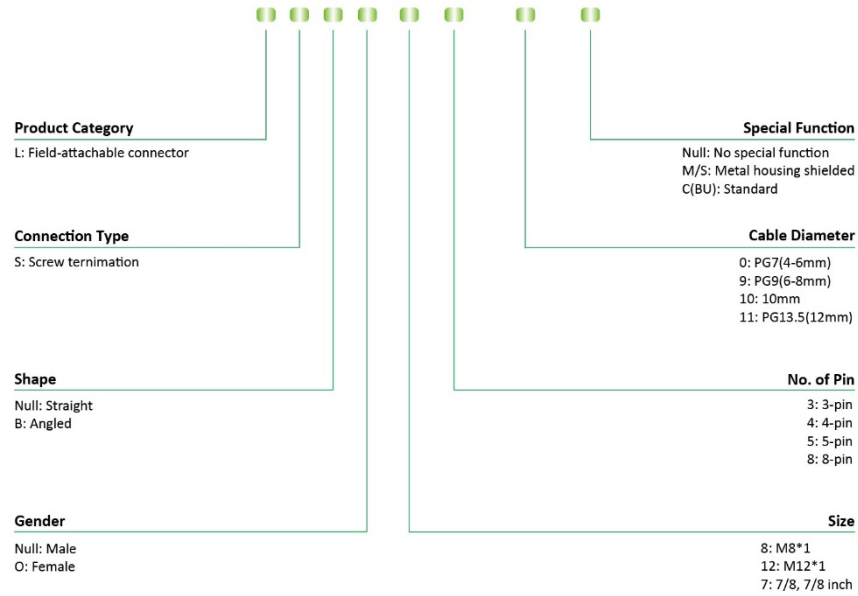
Product Category
L: Field-attachable connector

Connection Type
S: Screw ternimation

Shape
Null: Straight
B: Angled

Gender
Null: Male
O: Female

Special Function
Null: No special function
M/S: Metal housing shielded
C(BU): Standard

Cable Diameter
0: PG7(4-6mm)
9: PG9(6-8mm)
10: 10mm
11: PG13.5(12mm)

No. of Pin
3: 3-pin
4: 4-pin
5: 5-pin
8: 8-pin

Size
8: M8*1
12: M12*1
7: 7/8, 7/8 inch